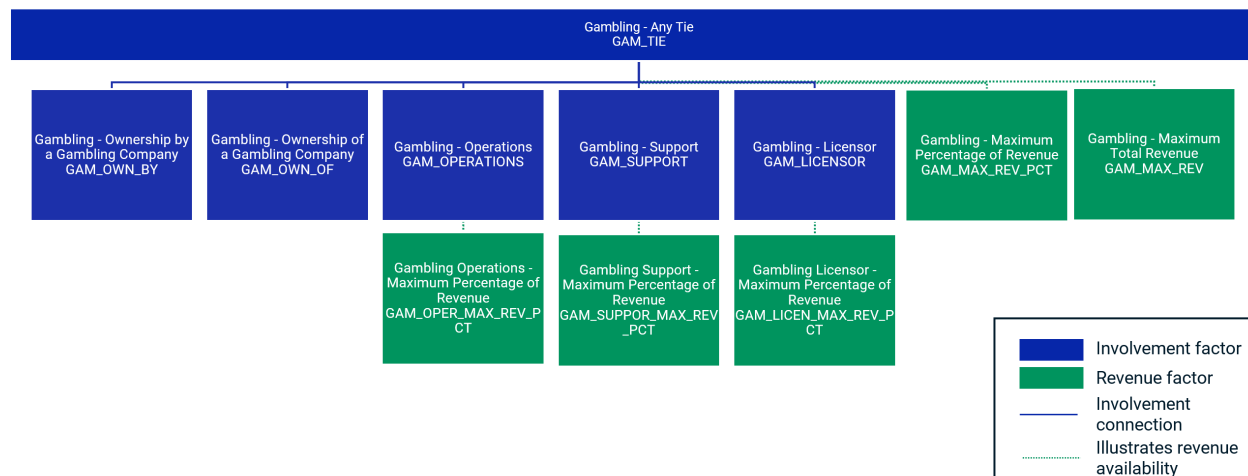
Gambling - Any Tie
GAM_TIE

Gambling - Ownership by a Gambling Company
GAM_OWN_BY

Gambling - Ownership of a Gambling Company
GAM_OWN_OF

Gambling - Operations
GAM_OPERATIONS

Gambling - Support
GAM_SUPPORT

Gambling - Licensor
GAM_LICENSOR

Gambling - Maximum Percentage of Revenue
GAM_MAX_REV_PCT

Gambling - Maximum Total Revenue
GAM_MAX_REV

Gambling Operations - Maximum Percentage of Revenue
GAM_OPER_MAX_REV_PCT

Gambling Support - Maximum Percentage of Revenue
GAM_SUPPOR_MAX_REV_PCT

Gambling Licensor - Maximum Percentage of Revenue
GAM_LICEN_MAX_REV_PCT

Involvement factor
Revenue factor
Involvement connection
Illustrates revenue availability